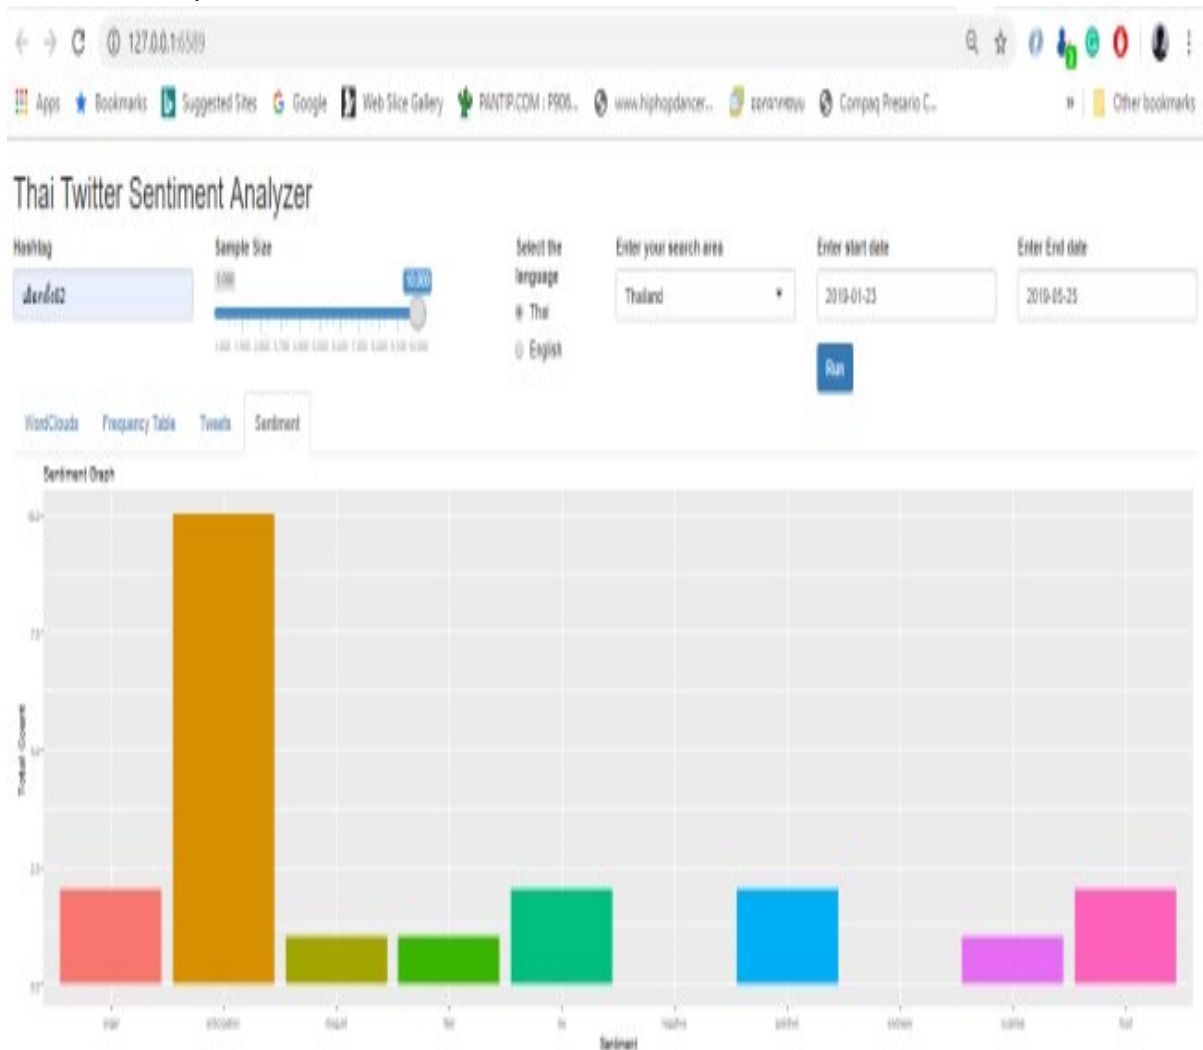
127.0.0.1:6589

Apps Bookmarks Suggested Sites Google Web Slice Gallery PANTIP.COM : PR06... www.hiphopdancer... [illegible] Compaq Presario C... Other bookmarks

Thai Twitter Sentiment Analyzer

Hashtag
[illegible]

Sample Size
100
10,000

Select the language
Thai
English

Enter your search area
Thailand

Enter start date
2019-01-23

Enter End date
2019-05-25

Run

WordClouds Frequency Table Tweets Sentiment

Sentiment Graph

Total Count

anger anticipation disgust fear joy negative positive sadness surprise trust

Sentiment